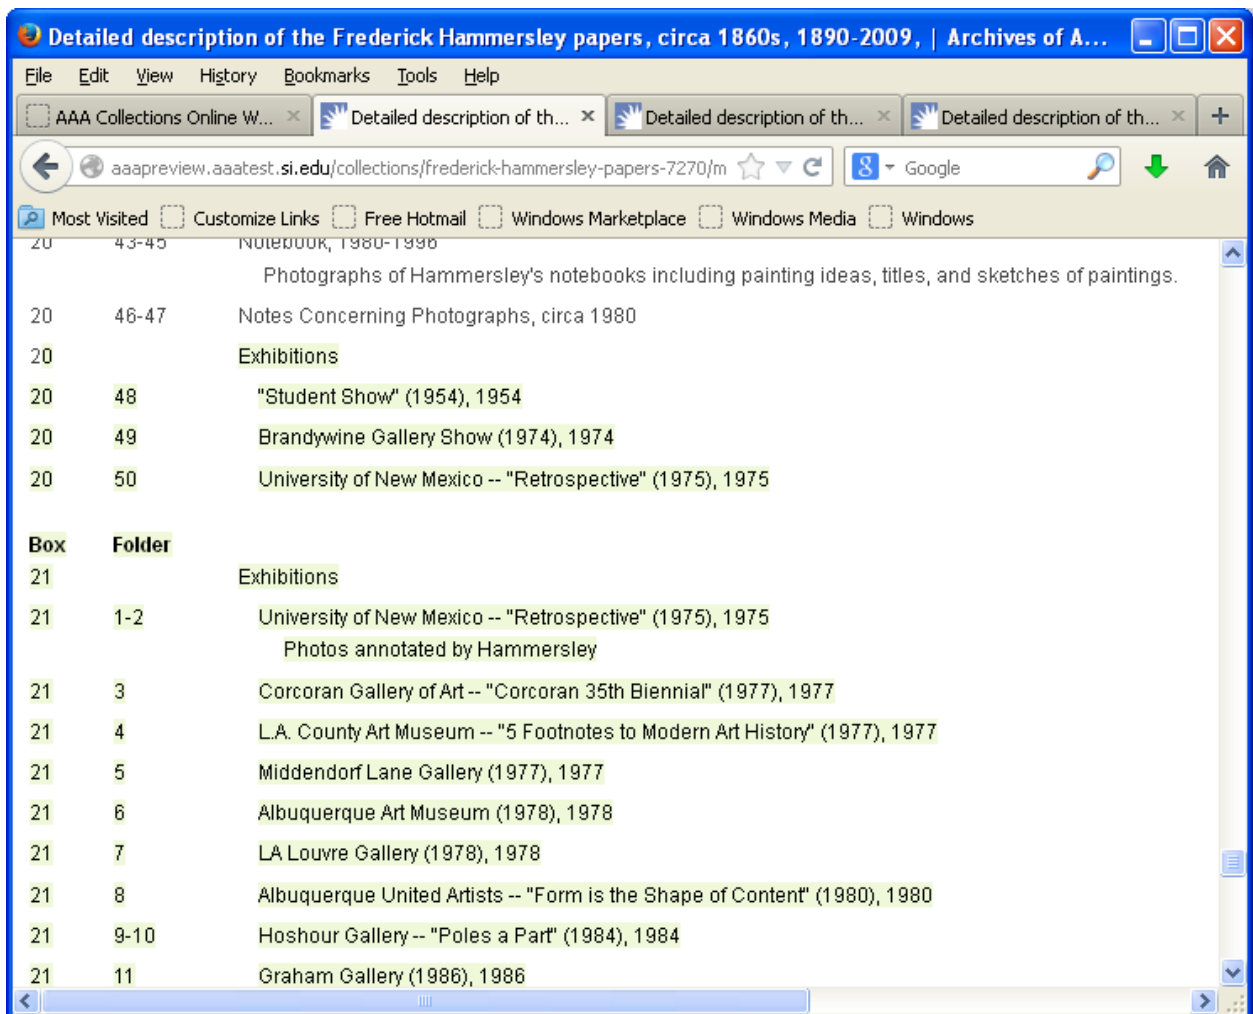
Detailed description of the Frederick Hammersley papers, circa 1860s, 1890-2009, | Archives of A...

File Edit View History Bookmarks Tools Help

AAA Collections Online W... × | Detailed description of th... × | Detailed description of th... × | Detailed description of th... × | +

aaapreview.aaatest.si.edu/collections/frederick-hammersley-papers-7270/m

Google

Most Visited | Customize Links | Free Hotmail | Windows Marketplace | Windows Media | Windows

| | | |
|---|---|---|
| 20 | 43-45 | Notebook, 1980-1996 |
| | | Photographs of Hammersley's notebooks including painting ideas, titles, and sketches of paintings. |
| 20 | 46-47 | Notes Concerning Photographs, circa 1980 |
| 20 | | Exhibitions |
| 20 | 48 | "Student Show" (1954), 1954 |
| 20 | 49 | Brandywine Gallery Show (1974), 1974 |
| 20 | 50 | University of New Mexico -- "Retrospective" (1975), 1975 |

| Box | Folder | |
|---|---|---|
| 21 | | Exhibitions |
| 21 | 1-2 | University of New Mexico -- "Retrospective" (1975), 1975 Photos annotated by Hammersley |
| 21 | 3 | Corcoran Gallery of Art -- "Corcoran 35th Biennial" (1977), 1977 |
| 21 | 4 | L.A. County Art Museum -- "5 Footnotes to Modern Art History" (1977), 1977 |
| 21 | 5 | Middendorf Lane Gallery (1977), 1977 |
| 21 | 6 | Albuquerque Art Museum (1978), 1978 |
| 21 | 7 | LA Louvre Gallery (1978), 1978 |
| 21 | 8 | Albuquerque United Artists -- "Form is the Shape of Content" (1980), 1980 |
| 21 | 9-10 | Hoshour Gallery -- "Poles a Part" (1984), 1984 |
| 21 | 11 | Graham Gallery (1986), 1986 |